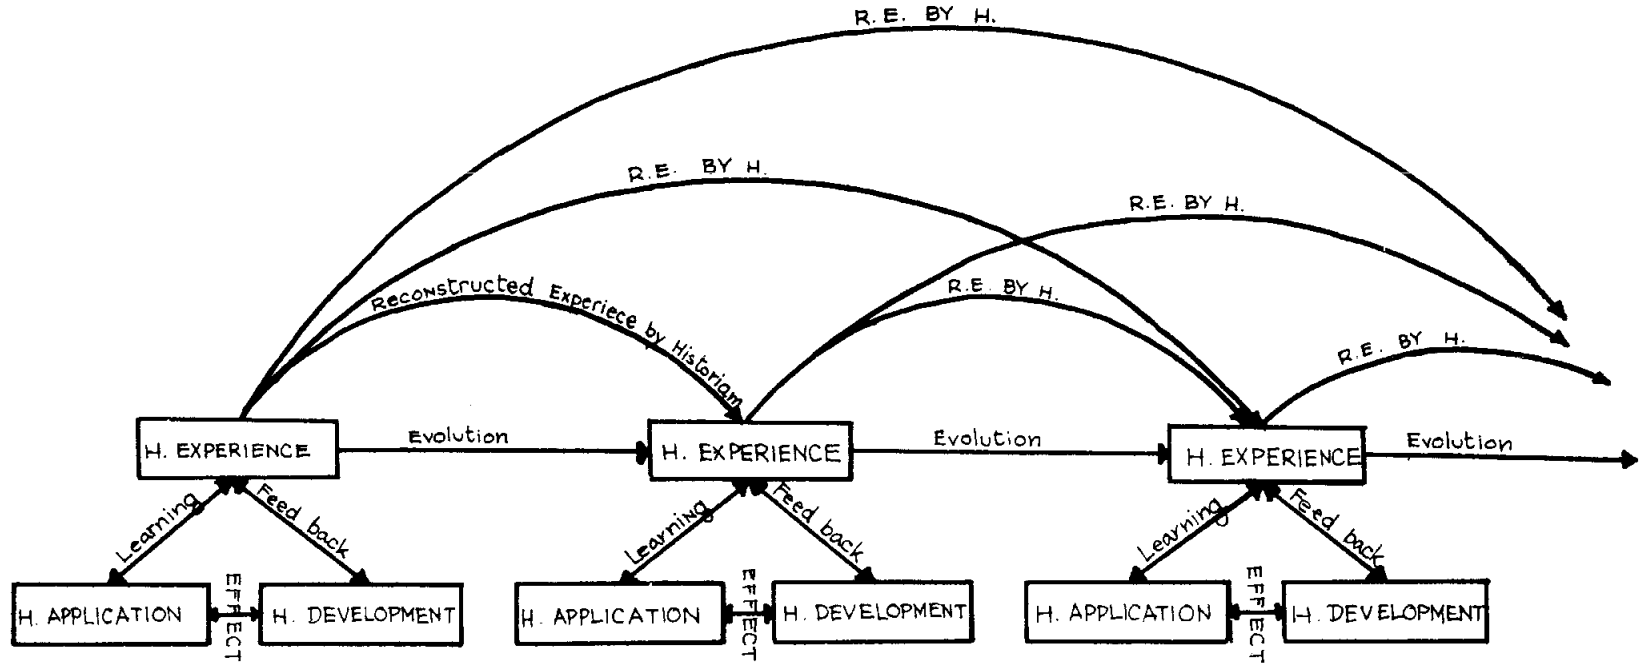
R.E. BY H.

R.E. BY H.

R.E. BY H.

Reconstructed Experiece by Historiam

R.E. BY H.

R.E. BY H.

H. EXPERIENCE

Evolution

H. EXPERIENCE

Evolution

H. EXPERIENCE

Evolution

Learning

Feed back

Learning

Feed back

Learning

Feed back

H. APPLICATION

EFFECT

H. DEVELOPMENT

H. APPLICATION

EFFECT

H. DEVELOPMENT

H. APPLICATION

EFFECT

H. DEVELOPMENT